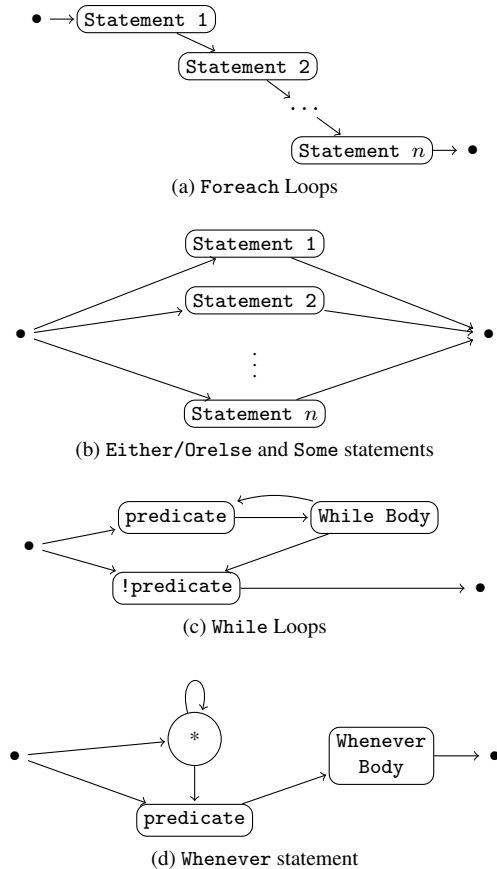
Statement 1

Statement 2

...

Statement $n$

(a) Foreach Loops

Statement 1

Statement 2

$\vdots$

Statement $n$

(b) Either/Orelse and Some statements

predicate

While Body

!predicate

(c) While Loops

*

Whenever Body

predicate

(d) Whenever statement